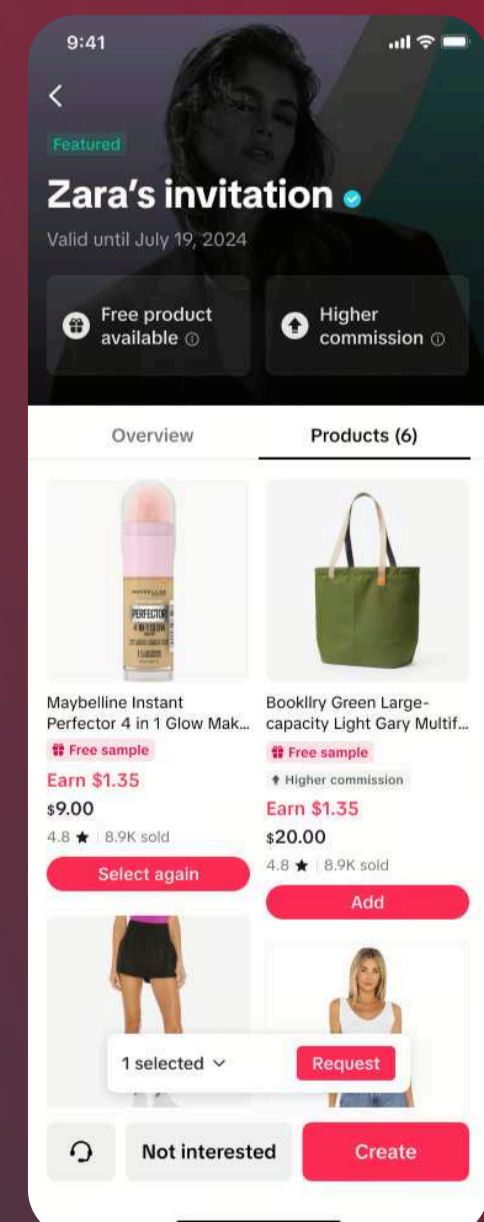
9:41

Featured

Zara's invitation

Valid until July 19, 2024

Free product available ⓘ

Higher commission ⓘ

Overview

Products (6)

MAYBELLINE PERFECTOR

Maybelline Instant Perfector 4 in 1 Glow Mak...

Free sample

Earn $1.35

$9.00

4.8 ★ | 8.9K sold

Select again

Bookllry Green Large-capacity Light Gary Multif...

Free sample

Higher commission

Earn $1.35

$20.00

4.8 ★ | 8.9K sold

Add

1 selected

Request

Not interested

Create